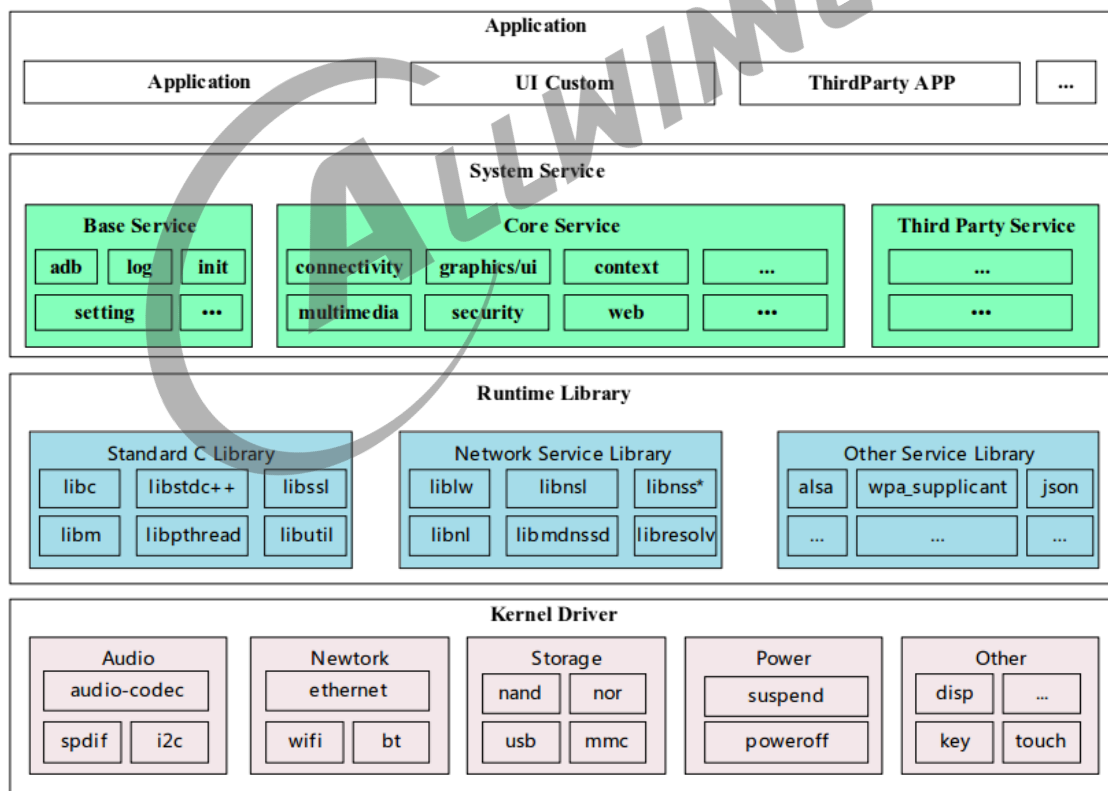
Application

Application | UI Custom | ThirdParty APP | ...

System Service

Base Service
adb | log | init
setting | •••

Core Service
connectivity | graphics/ui | context | ...
multimedia | security | web | •••

Third Party Service
...
•••

Runtime Library

Standard C Library
libc | libstdc++ | libssl
libm | libpthread | libutil

Network Service Library
liblw | libnsl | libnss*
libnl | libmdnssd | libresolv

Other Service Library
alsa | wpa_supplicant | json
... | ... | ...

Kernel Driver

Audio
audio-codec
spdif | i2c

Newtork
ethernet
wifi | bt

Storage
nand | nor
usb | mmc

Power
suspend
poweroff

Other
disp | ...
key | touch

ALLWINNE